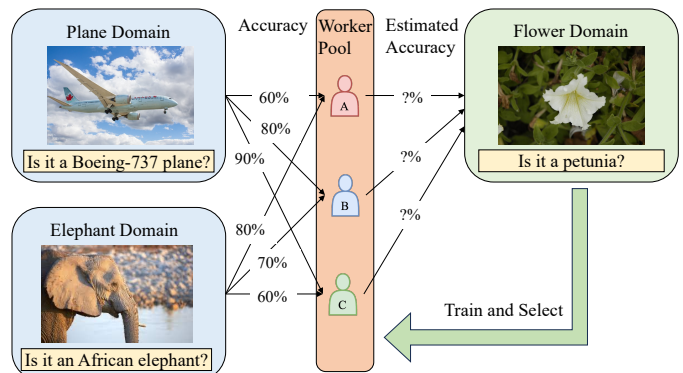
Plane Domain

Is it a Boeing-737 plane?

Accuracy

60%

80%

90%

Worker Pool

A

B

C

Estimated Accuracy

?%

?%

?%

Flower Domain

Is it a petunia?

Elephant Domain

Is it an African elephant?

80%

70%

60%

Train and Select